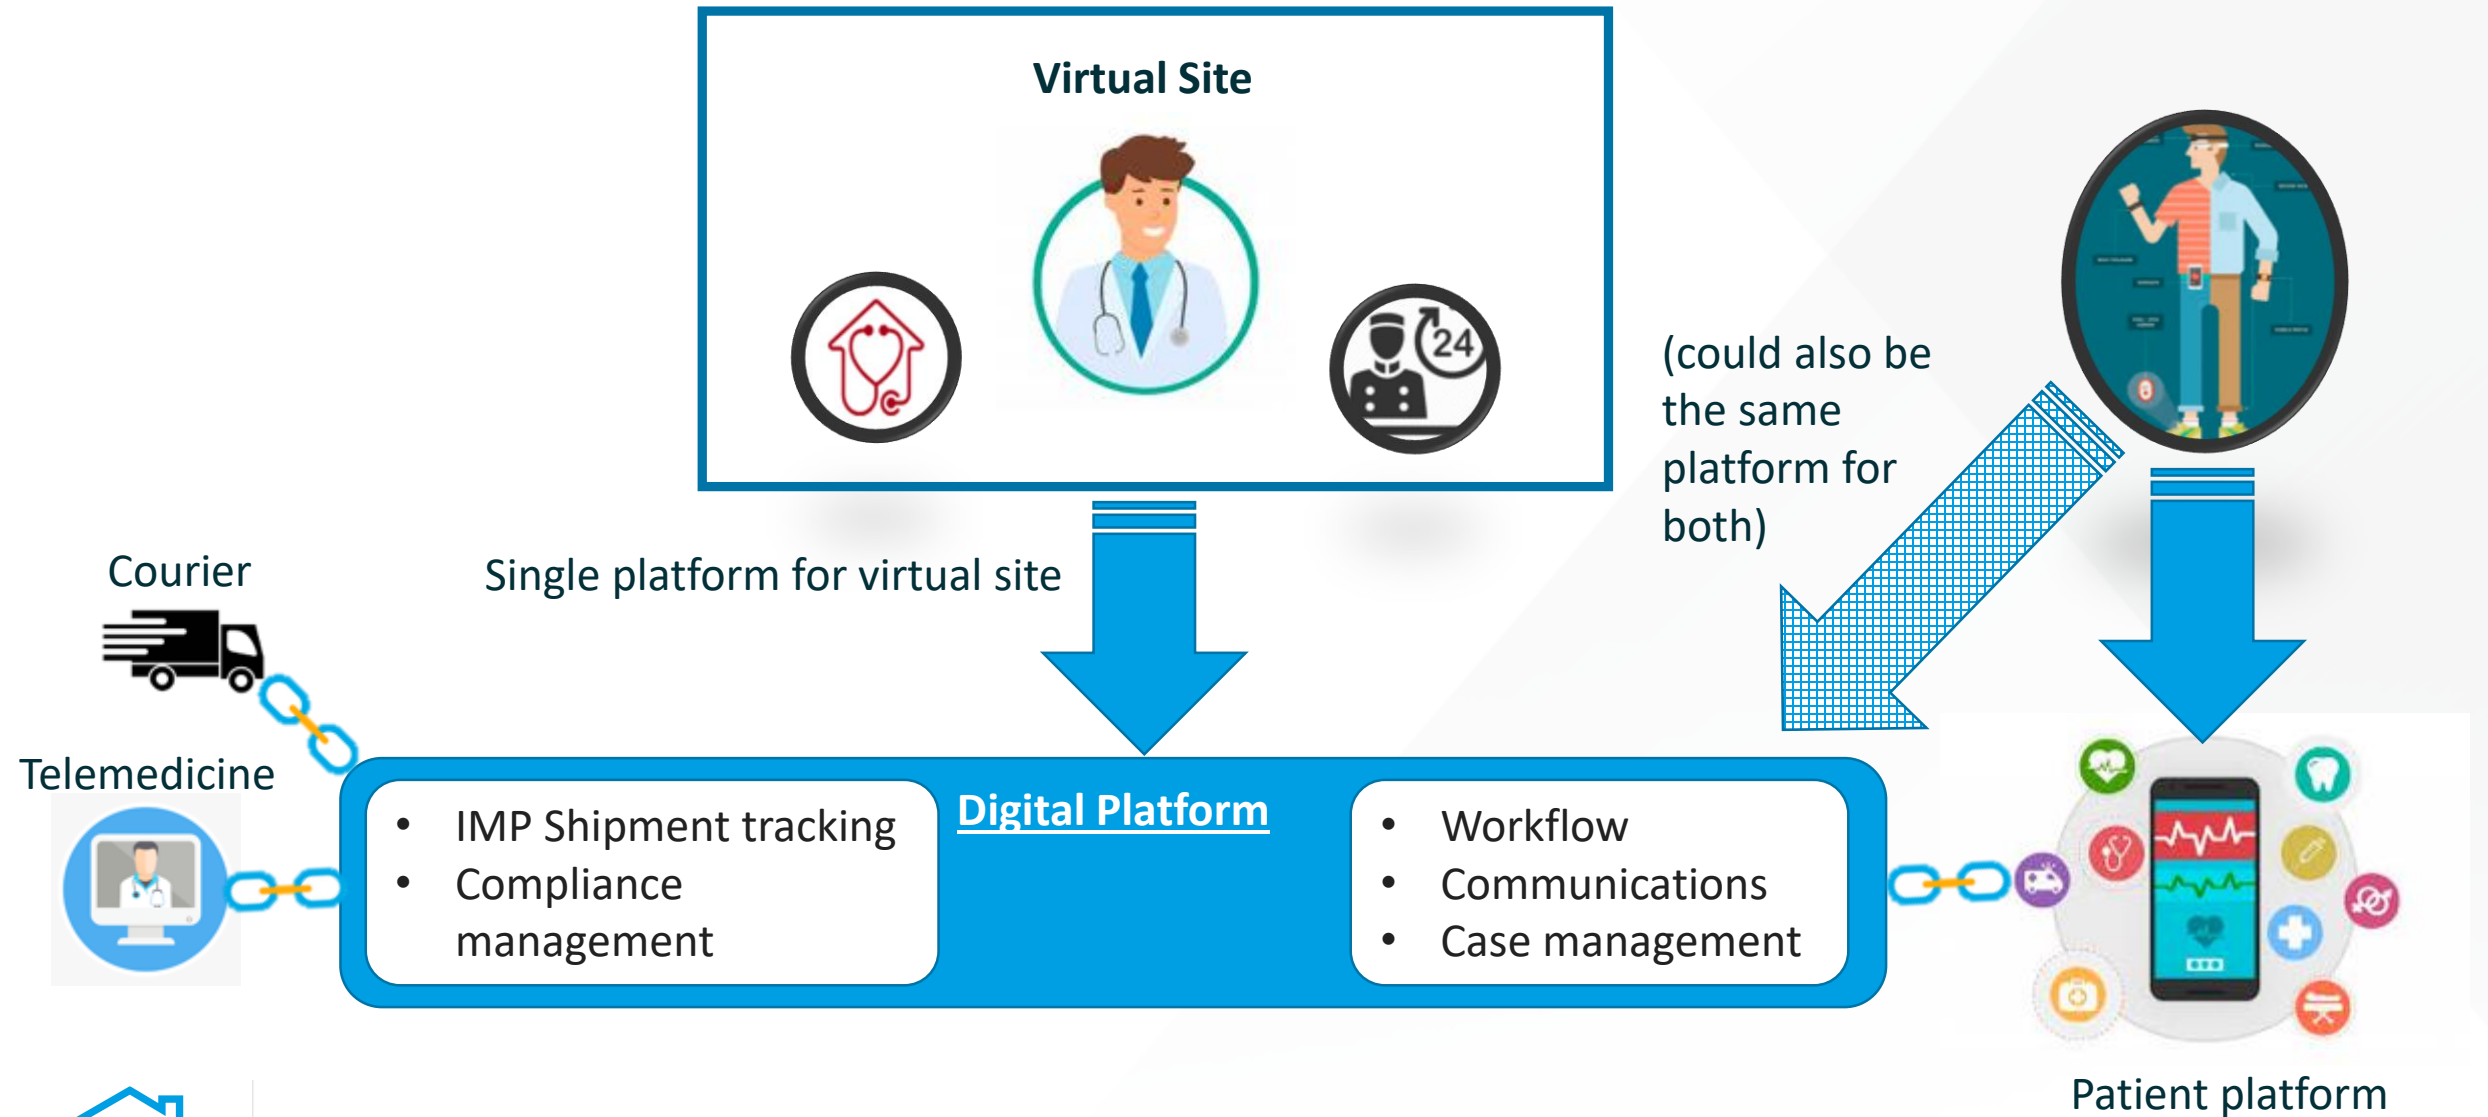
Virtual Site

24

(could also be the same platform for both)

Courier

Single platform for virtual site

Telemedicine

Digital Platform

- IMP Shipment tracking
- Compliance management

- Workflow
- Communications
- Case management

Patient platform